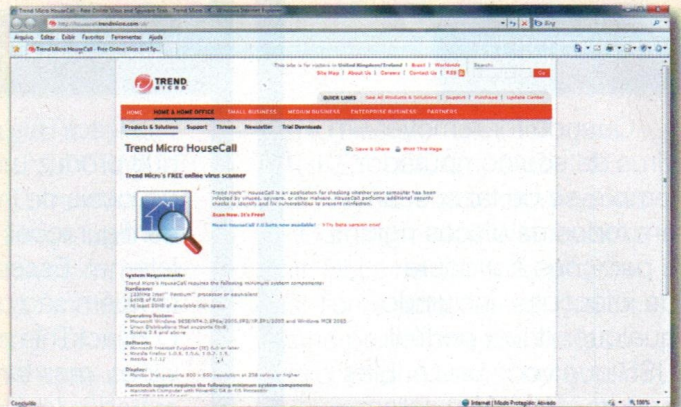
Trend Micro HouseCall - Free Online Virus and Spyware Sca... Trend Micro - Windows Internet Explorer

http://housecall.trendmicro.com/br/

Bing

Arquivo Editar Exibir Favoritos Ferramentas Ajuda

Trend Micro HouseCall - Free Online Virus and Sp...

TREND MICRO

This site is for visitors in United Kingdom/Ireland | Brazil | Worldwide
Site Map | About Us | Careers | Contact Us | RSS

Search

Go

QUICK LINKS See All Products & Solutions | Support | Purchase | Update Center

HOME HOME & HOME OFFICE SMALL BUSINESS MEDIUM BUSINESS ENTERPRISE BUSINESS PARTNERS

Products & Solutions Support Threats Newsletter Trial Downloads

Trend Micro HouseCall

Save & Share Print This Page

Trend Micro's FREE online virus scanner

Trend Micro™ HouseCall is an application for checking whether your computer has been infected by viruses, spyware, or other malware. HouseCall performs additional security checks to identify and fix vulnerabilities to prevent reinfection.

Scan Now. It's Free!

Newer HouseCall 7.0 beta now available! Try beta version now!

System Requirements:
Trend Micro HouseCall requires the following minimum system components:
Hardware:
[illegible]

Operating System:
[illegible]

Software:
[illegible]

Display:
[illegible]

Macintosh support requires the following minimum system components:
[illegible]

Concluído

Internet | Modo Protegido: Ativado

100%